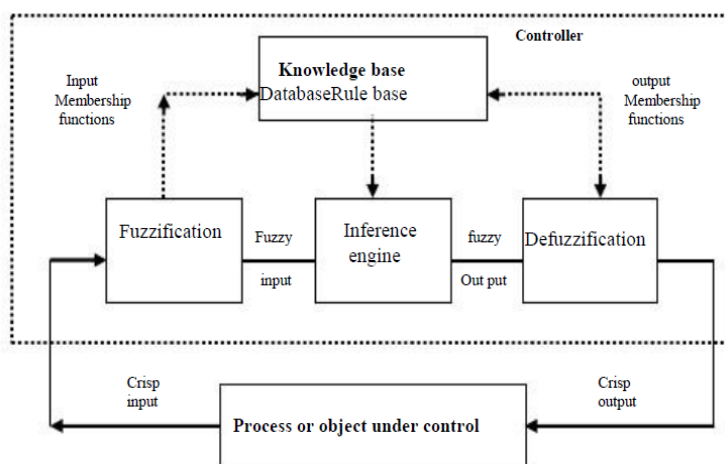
Controller

Input Membership functions

Knowledge base
DatabaseRule base

output Membership functions

Fuzzification

Fuzzy
input

Inference engine

fuzzy
Out put

Defuzzification

Crisp input

Process or object under control

Crisp output